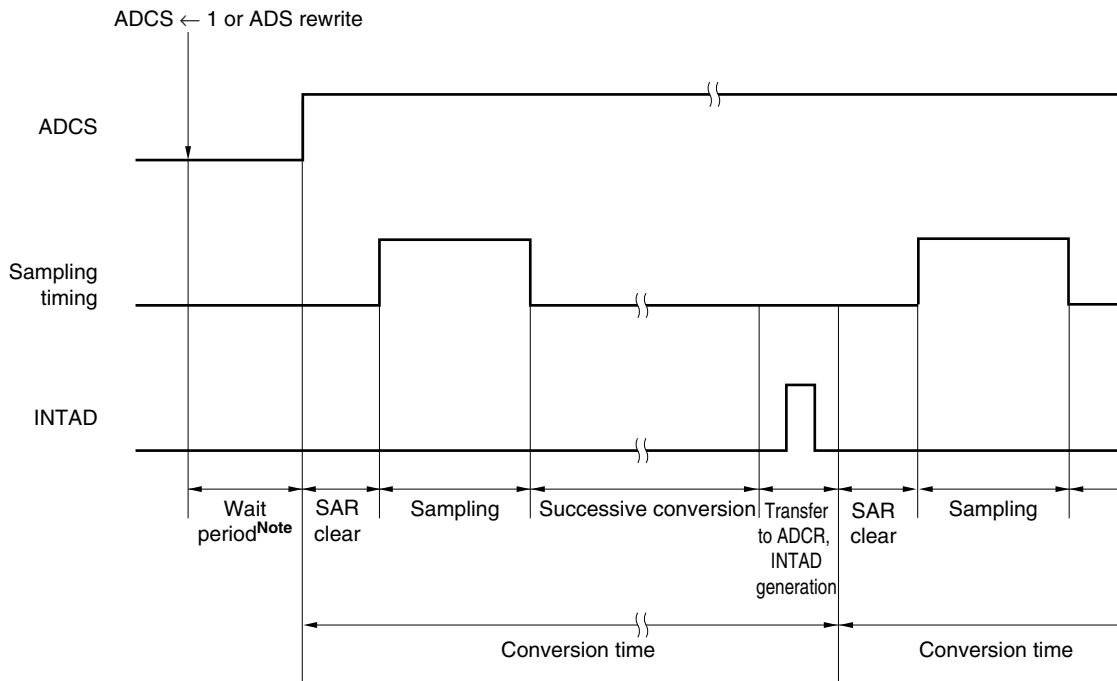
ADCS ← 1 or ADS rewrite

ADCS

Sampling timing

INTAD

Wait period$^{\text{Note}}$

SAR clear

Sampling

Successive conversion

Transfer to ADCR, INTAD generation

SAR clear

Sampling

Conversion time

Conversion time